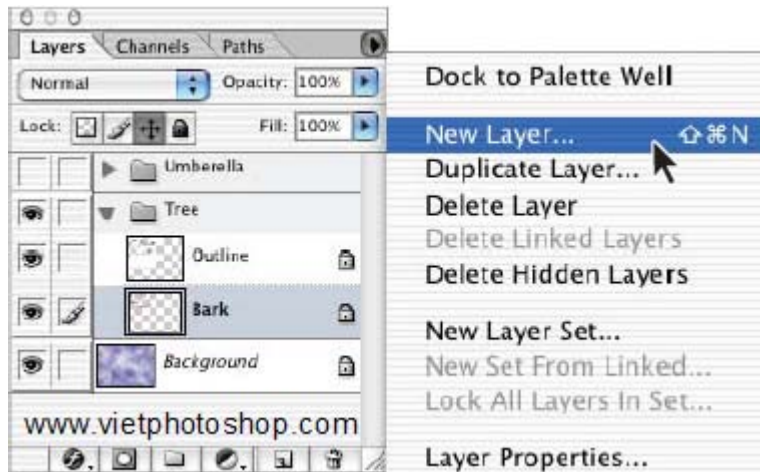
Layers Channels Paths

Normal

Opacity: 100%

Lock:

Fill: 100%

Umberella

Tree

Outline

Bark

Background

www.vietphotoshop.com

Dock to Palette Well

New Layer... ⇧⌘N

Duplicate Layer...

Delete Layer

Delete Linked Layers

Delete Hidden Layers

New Layer Set...

New Set From Linked...

Lock All Layers In Set...

Layer Properties...